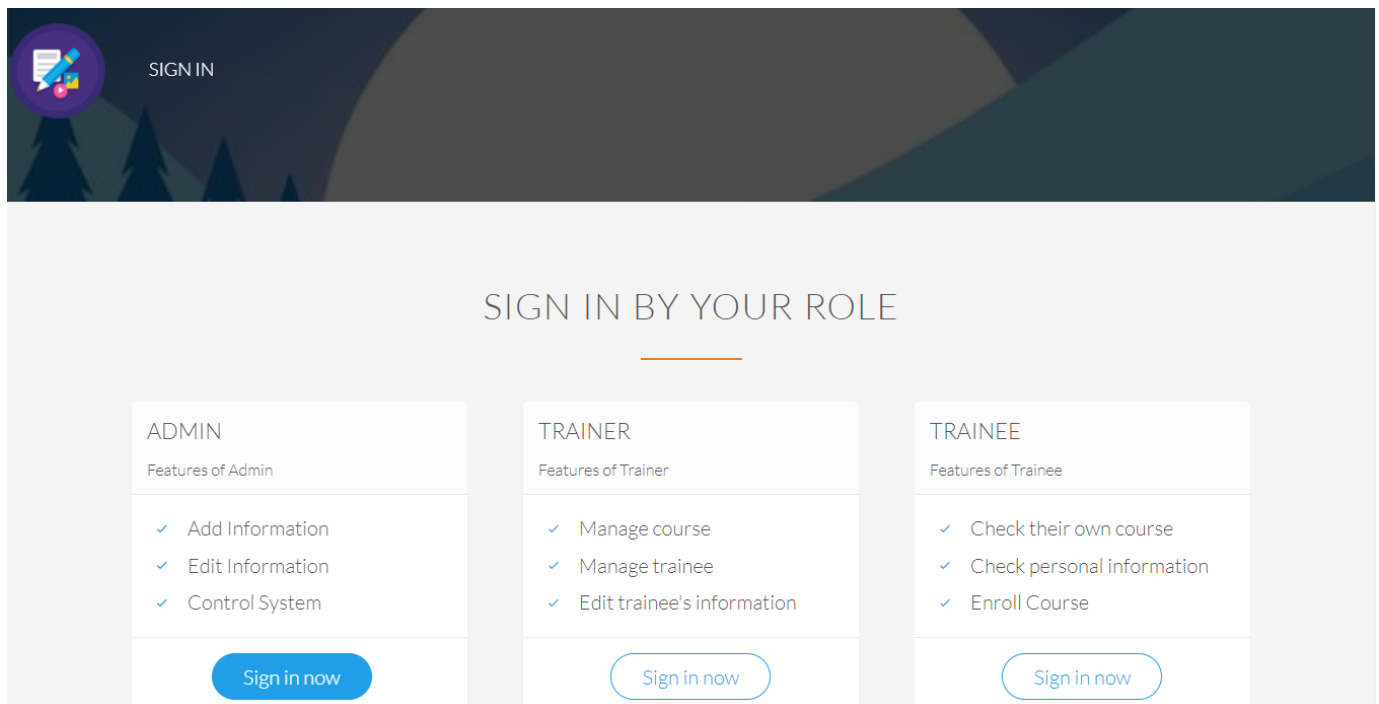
SIGN IN

SIGN IN BY YOUR ROLE

ADMIN

Features of Admin

✓ Add Information
✓ Edit Information
✓ Control System

Sign in now

TRAINER

Features of Trainer

✓ Manage course
✓ Manage trainee
✓ Edit trainee's information

Sign in now

TRAINEE

Features of Trainee

✓ Check their own course
✓ Check personal information
✓ Enroll Course

Sign in now